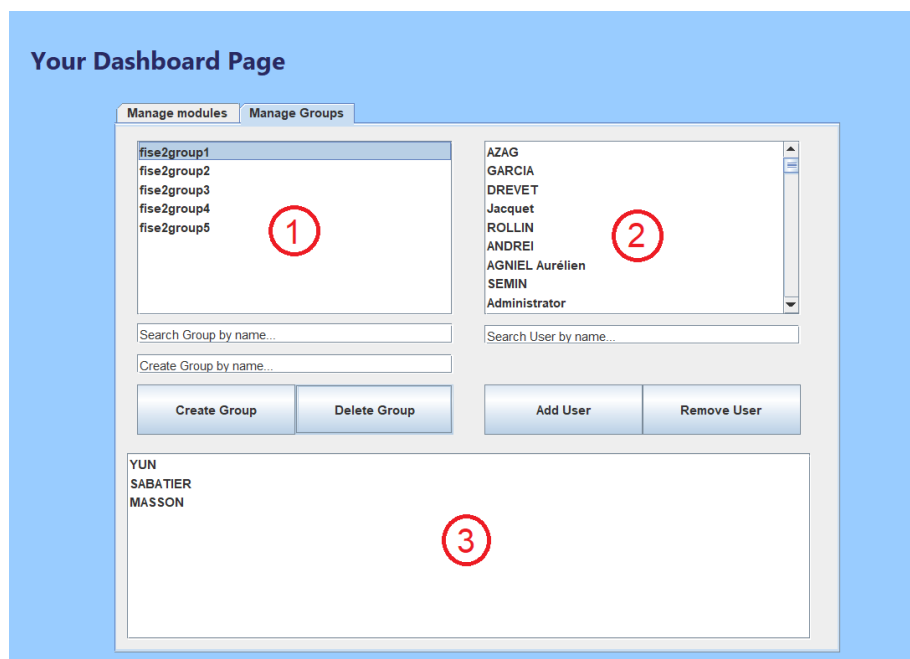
Your Dashboard Page

Manage modules | Manage Groups

fise2group1
fise2group2
fise2group3
fise2group4
fise2group5

1

AZAG
GARCIA
DREVET
Jacquet
ROLLIN
ANDREI
AGNIEL Aurélien
SEMIN
Administrator

2

Search Group by name...

Search User by name...

Create Group by name...

Create Group

Delete Group

Add User

Remove User

YUN
SABATIER
MASSON

3